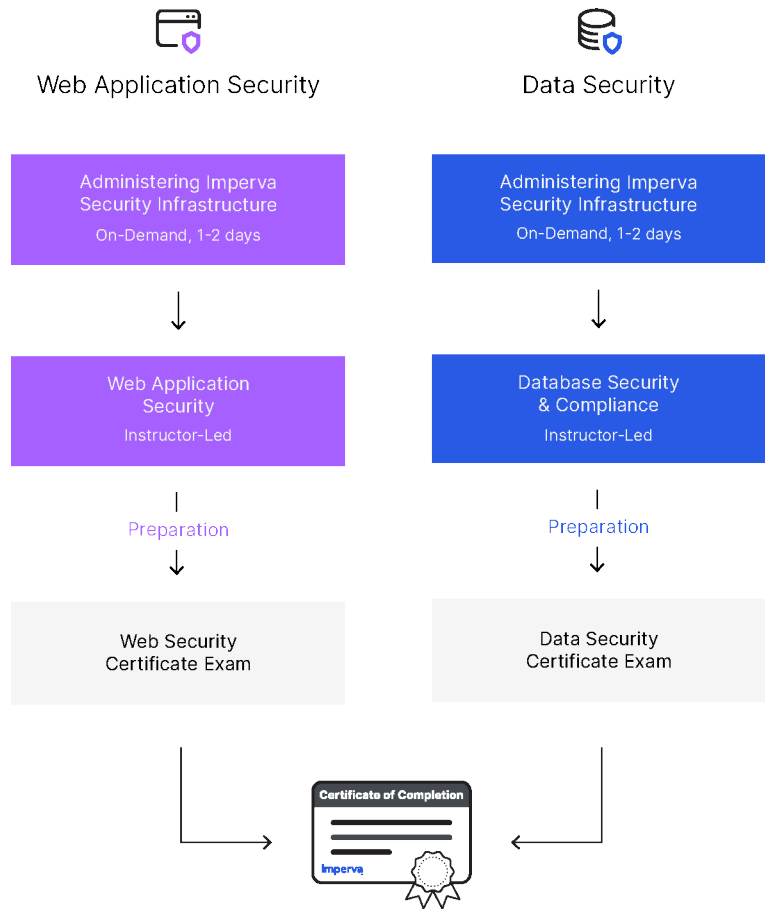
Web Application Security

Administering Imperva Security Infrastructure
On-Demand, 1-2 days

Web Application Security
Instructor-Led

Preparation

Web Security Certificate Exam

Data Security

Administering Imperva Security Infrastructure
On-Demand, 1-2 days

Database Security & Compliance
Instructor-Led

Preparation

Data Security Certificate Exam

Certificate of Completion
Imperva